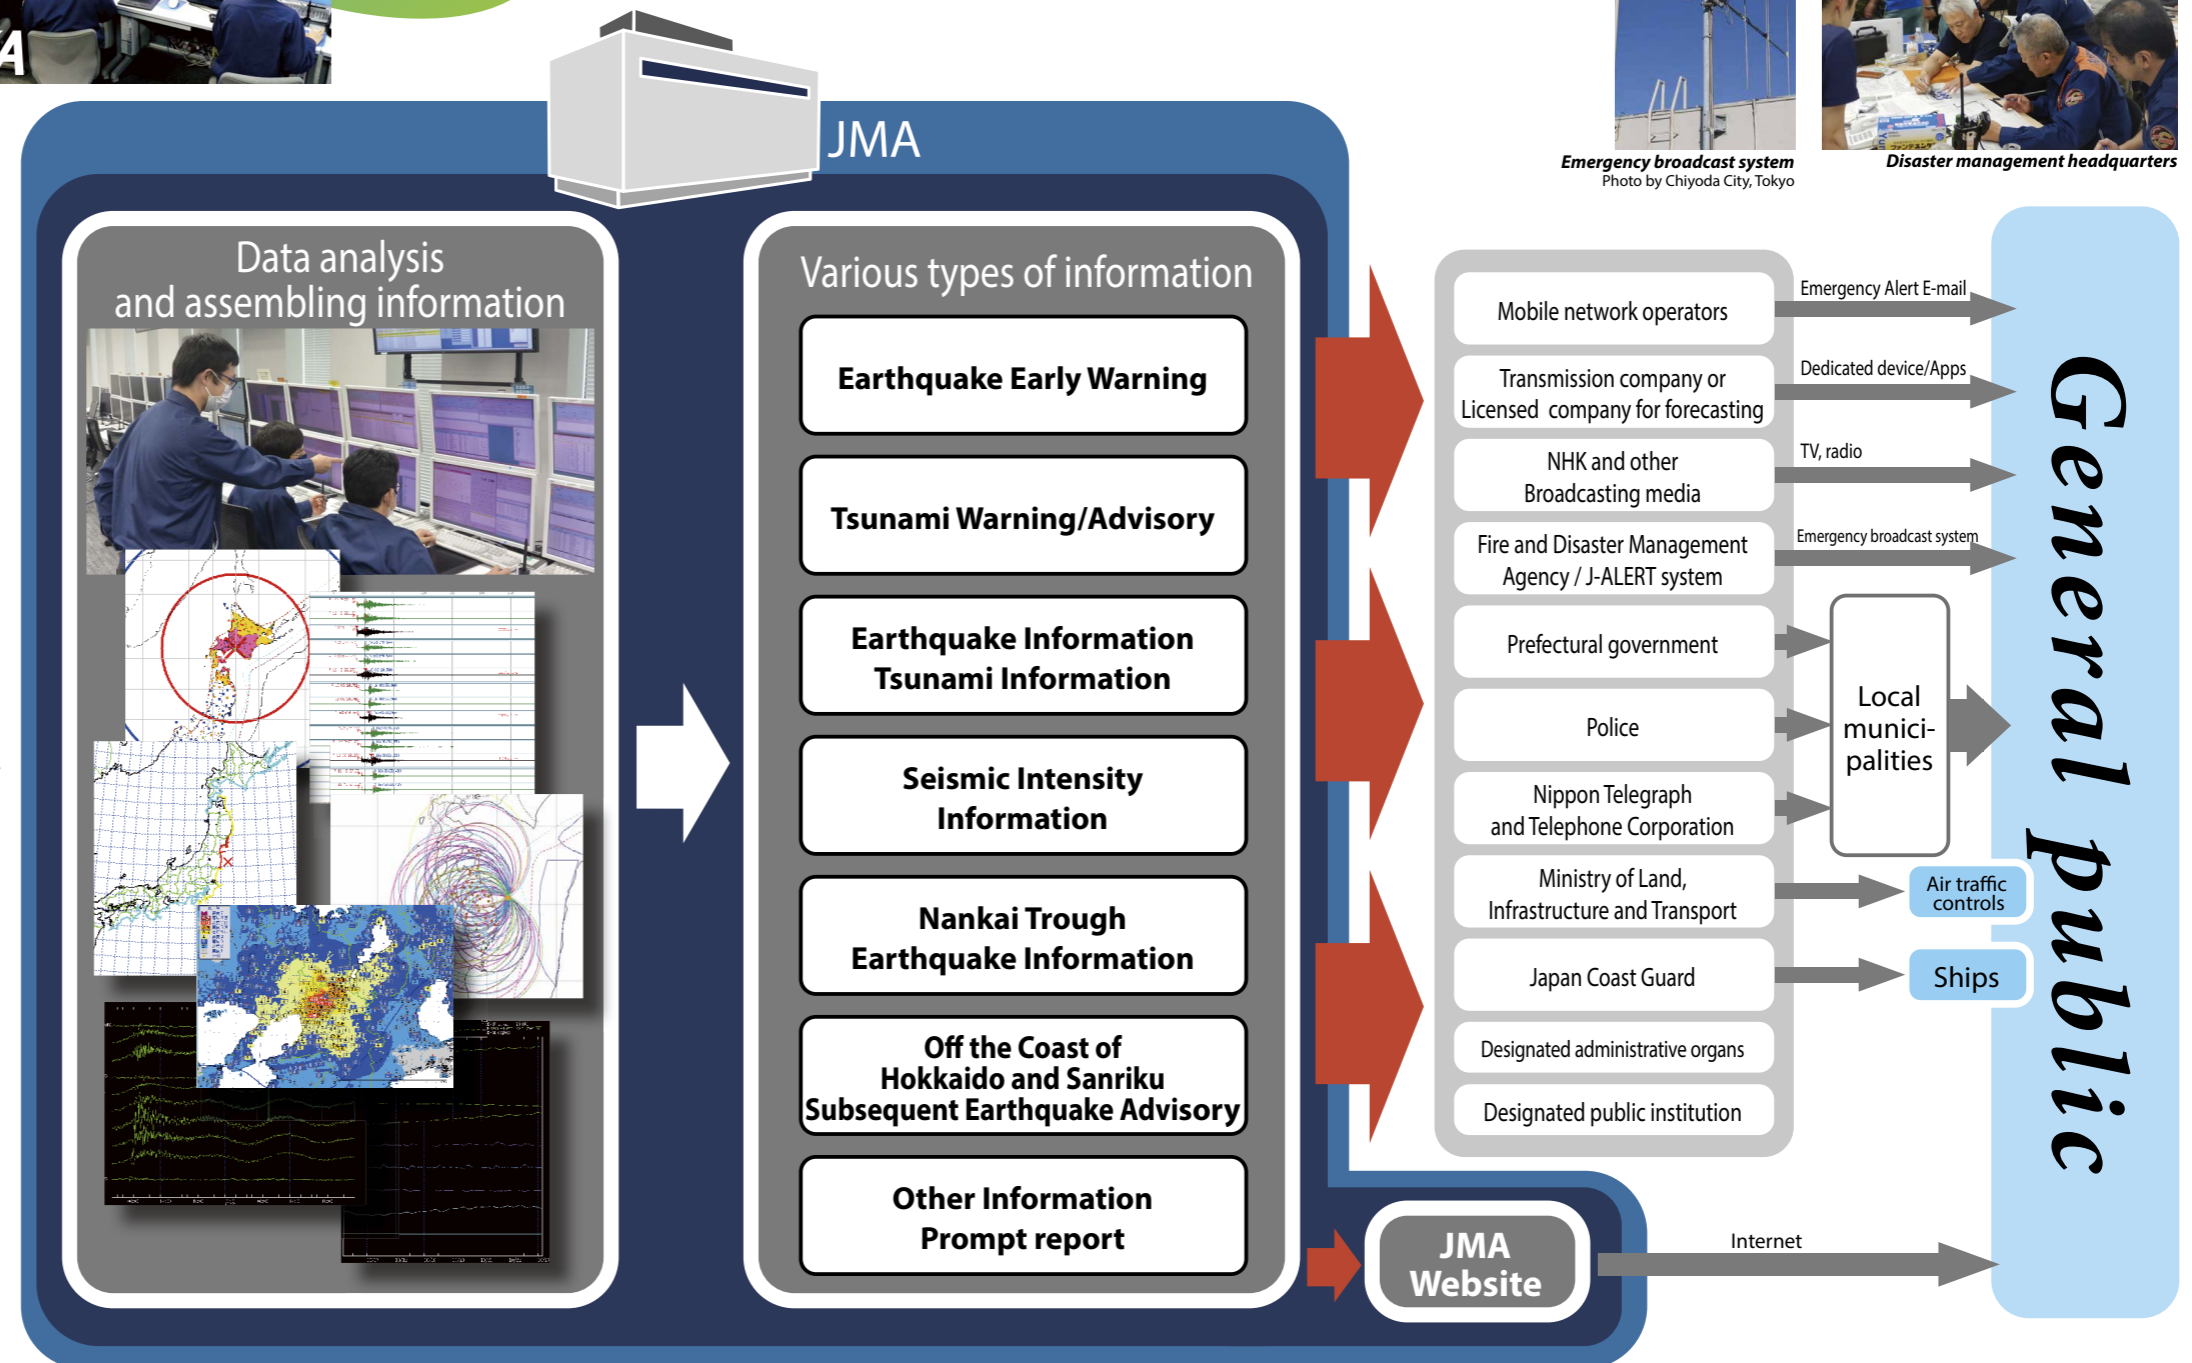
Emergency broadcast system
Photo by Chiyoda City, Tokyo

Disaster management headquarters

JMA

Data analysis and assembling information

Various types of information

Earthquake Early Warning

Tsunami Warning/Advisory

Earthquake Information
Tsunami Information

Seismic Intensity Information

Nankai Trough Earthquake Information

Off the Coast of Hokkaido and Sanriku Subsequent Earthquake Advisory

Other Information
Prompt report

Mobile network operators

Transmission company or Licensed company for forecasting

NHK and other Broadcasting media

Fire and Disaster Management Agency / J-ALERT system

Prefectural government

Police

Nippon Telegraph and Telephone Corporation

Ministry of Land, Infrastructure and Transport

Japan Coast Guard

Designated administrative organs

Designated public institution

Emergency Alert E-mail

Dedicated device/Apps

TV, radio

Emergency broadcast system

Local munici-palities

Air traffic controls

Ships

General public

JMA Website

Internet